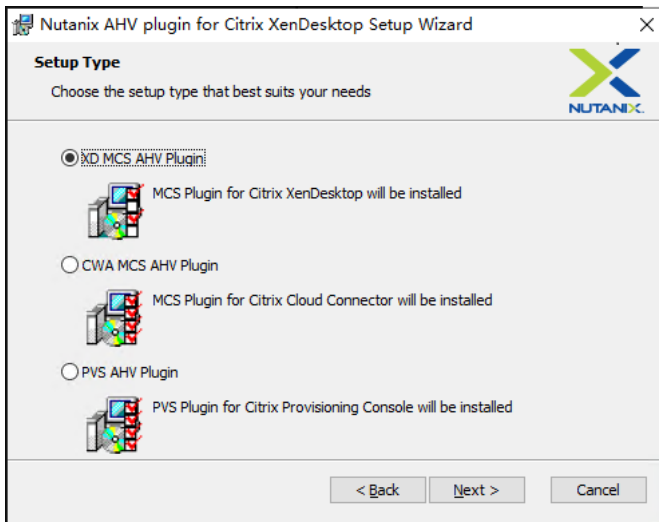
Nutanix AHV plugin for Citrix XenDesktop Setup Wizard

Setup Type

Choose the setup type that best suits your needs

NUTANIX.

XD MCS AHV Plugin

MCS Plugin for Citrix XenDesktop will be installed

CWA MCS AHV Plugin

MCS Plugin for Citrix Cloud Connector will be installed

PVS AHV Plugin

PVS Plugin for Citrix Provisioning Console will be installed

< Back

Next >

Cancel